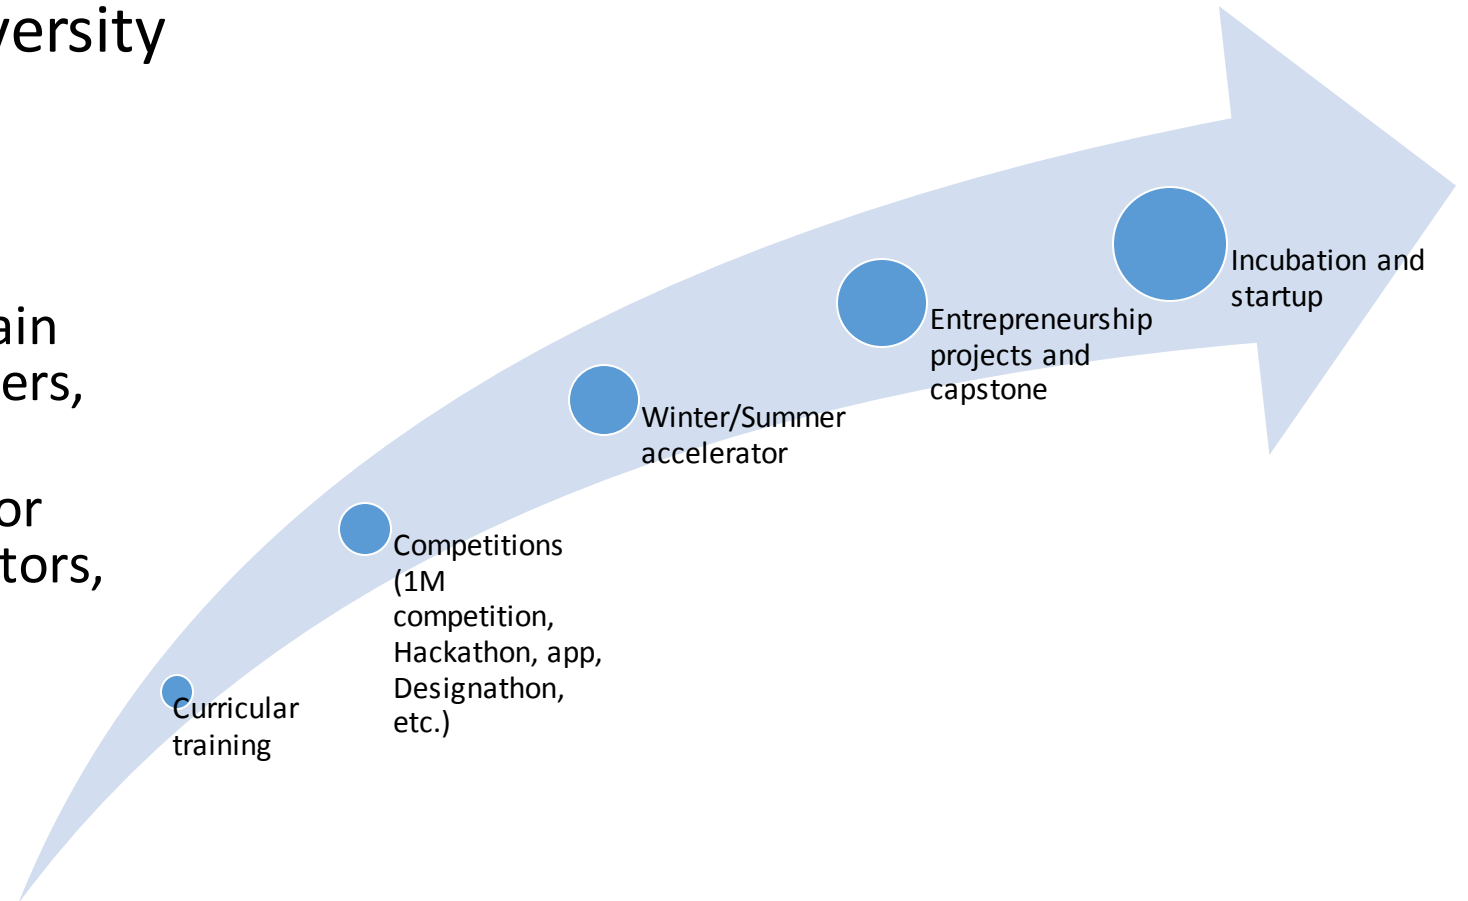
versity

ain
ers,

or
tors,

Curricular training

Competitions (1M competition, Hackathon, app, Designathon, etc.)

Winter/Summer accelerator

Entrepreneurship projects and capstone

Incubation and startup